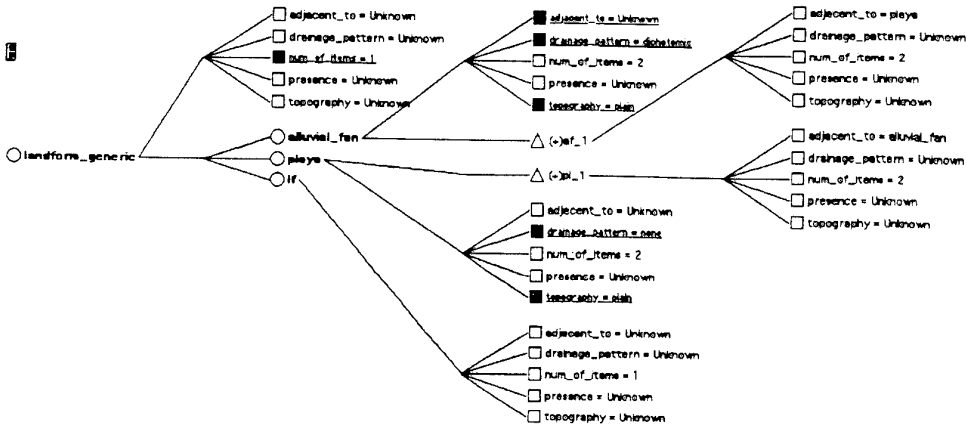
landform_generic

adjacent_to = Unknown
drainage_pattern = Unknown
num_of_items = 1
presence = Unknown
topography = Unknown

alluvial_fan
playa
lf

adjacent_to = Unknown
drainage_pattern = dichotomic
num_of_items = 2
presence = Unknown
topography = plain

(+)af_1
(+)pl_1

adjacent_to = playa
drainage_pattern = Unknown
num_of_items = 2
presence = Unknown
topography = Unknown

adjacent_to = alluvial_fan
drainage_pattern = Unknown
num_of_items = 2
presence = Unknown
topography = Unknown

adjacent_to = Unknown
drainage_pattern = none
num_of_items = 2
presence = Unknown
topography = plain

adjacent_to = Unknown
drainage_pattern = Unknown
num_of_items = 1
presence = Unknown
topography = Unknown